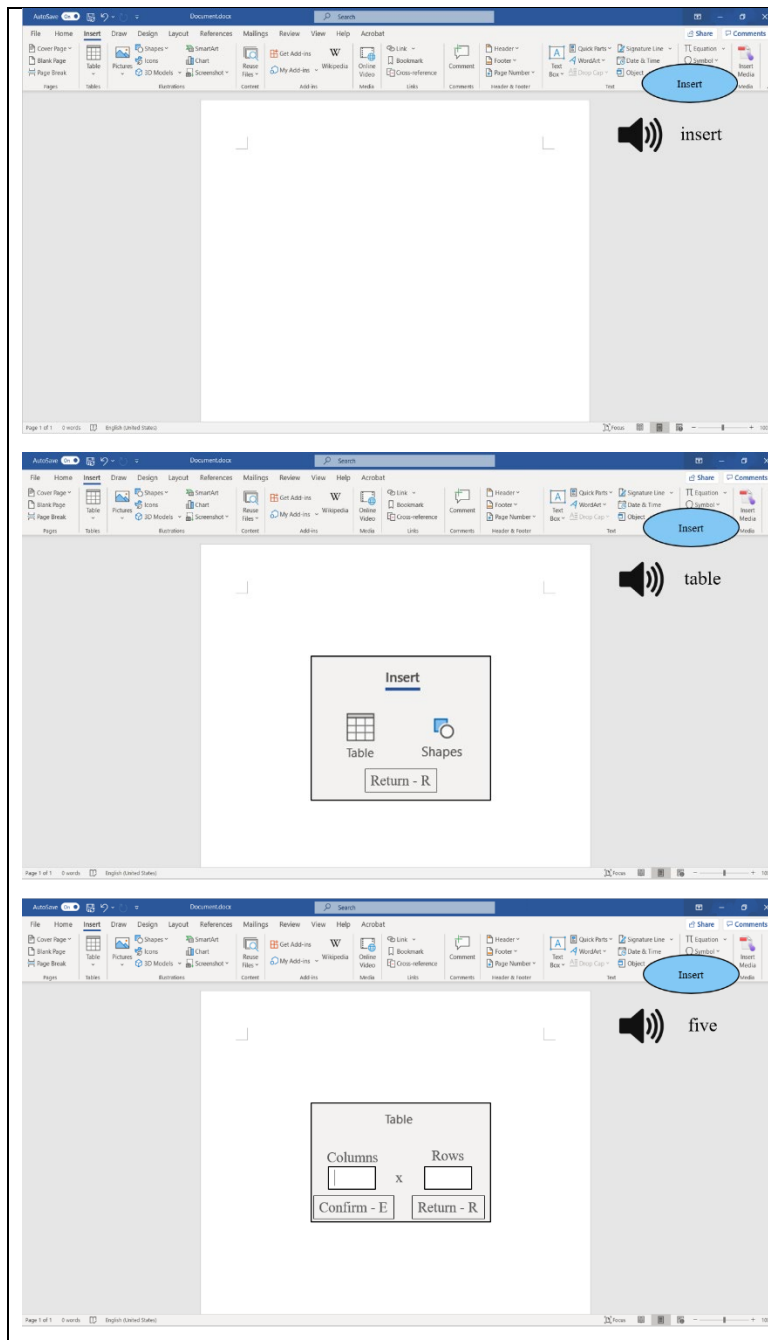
AutoSave On Document.docx Search

File Home Insert Draw Design Layout References Mailings Review View Help Acrobat Share Comments

Cover Page Blank Page Page Break Pages Table Tables Pictures Shapes Icons 3D Models SmartArt Chart Screenshot Illustrations Reuse Files Content Get Add-ins My Add-ins Wikipedia Add-ins Online Video Media Link Bookmark Cross-reference Links Comment Comments Header Footer Page Number Header & Footer Text Box Quick Parts WordArt Drop Cap Signature Line Date & Time Object Text Equation Symbol Insert Media Media

Insert

insert

Page 1 of 1 0 words English (United States) Focus 100

AutoSave On Document.docx Search

File Home Insert Draw Design Layout References Mailings Review View Help Acrobat Share Comments

Cover Page Blank Page Page Break Pages Table Tables Pictures Shapes Icons 3D Models SmartArt Chart Screenshot Illustrations Reuse Files Content Get Add-ins My Add-ins Wikipedia Add-ins Online Video Media Link Bookmark Cross-reference Links Comment Comments Header Footer Page Number Header & Footer Text Box Quick Parts WordArt Drop Cap Signature Line Date & Time Object Text Equation Symbol Insert Media Media

Insert

table

Insert

Table Shapes

Return - R

Page 1 of 1 0 words English (United States) Focus 100

AutoSave On Document.docx Search

File Home Insert Draw Design Layout References Mailings Review View Help Acrobat Share Comments

Cover Page Blank Page Page Break Pages Table Tables Pictures Shapes Icons 3D Models SmartArt Chart Screenshot Illustrations Reuse Files Content Get Add-ins My Add-ins Wikipedia Add-ins Online Video Media Link Bookmark Cross-reference Links Comment Comments Header Footer Page Number Header & Footer Text Box Quick Parts WordArt Drop Cap Signature Line Date & Time Object Text Equation Symbol Insert Media Media

Insert

five

Table

Columns x Rows

Confirm - E Return - R

Page 1 of 1 0 words English (United States) Focus 100